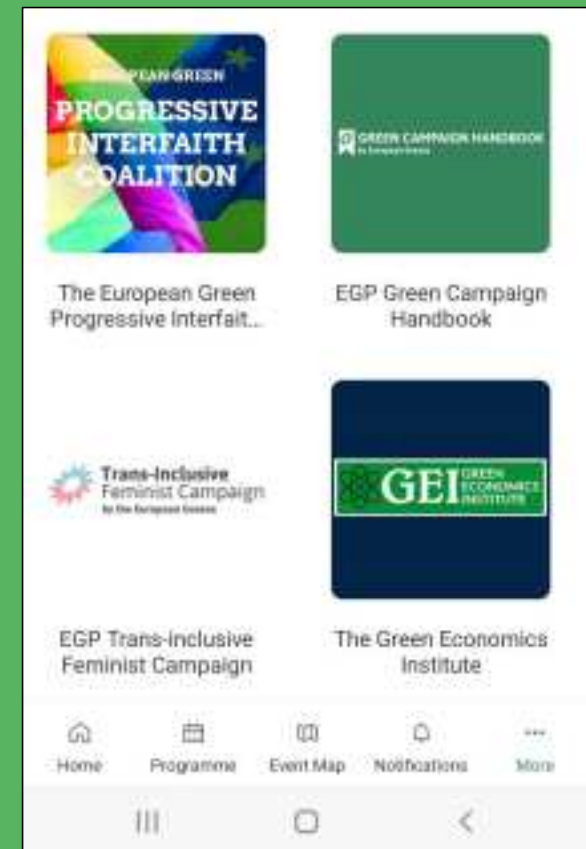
EUROPEAN GREEN
PROGRESSIVE INTERFAITH COALITION

GREEN CAMPAIGN HANDBOOK
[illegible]

The European Green Progressive Interfait...

EGP Green Campaign Handbook

Trans-Inclusive Feminist Campaign
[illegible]

GEI GREEN ECONOMICS INSTITUTE

EGP Trans-inclusive Feminist Campaign

The Green Economics Institute

Home
Programme
Event Map
Notifications
More